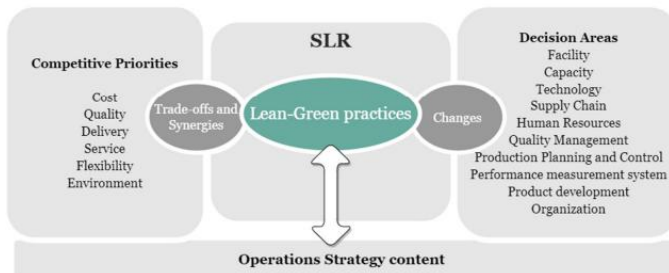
SLR

Competitive Priorities

Cost
Quality
Delivery
Service
Flexibility
Environment

Trade-offs and Synergies

Lean-Green practices

Changes

Decision Areas
Facility
Capacity
Technology
Supply Chain
Human Resources
Quality Management
Production Planning and Control
Performance measurement system
Product development
Organization

Operations Strategy content